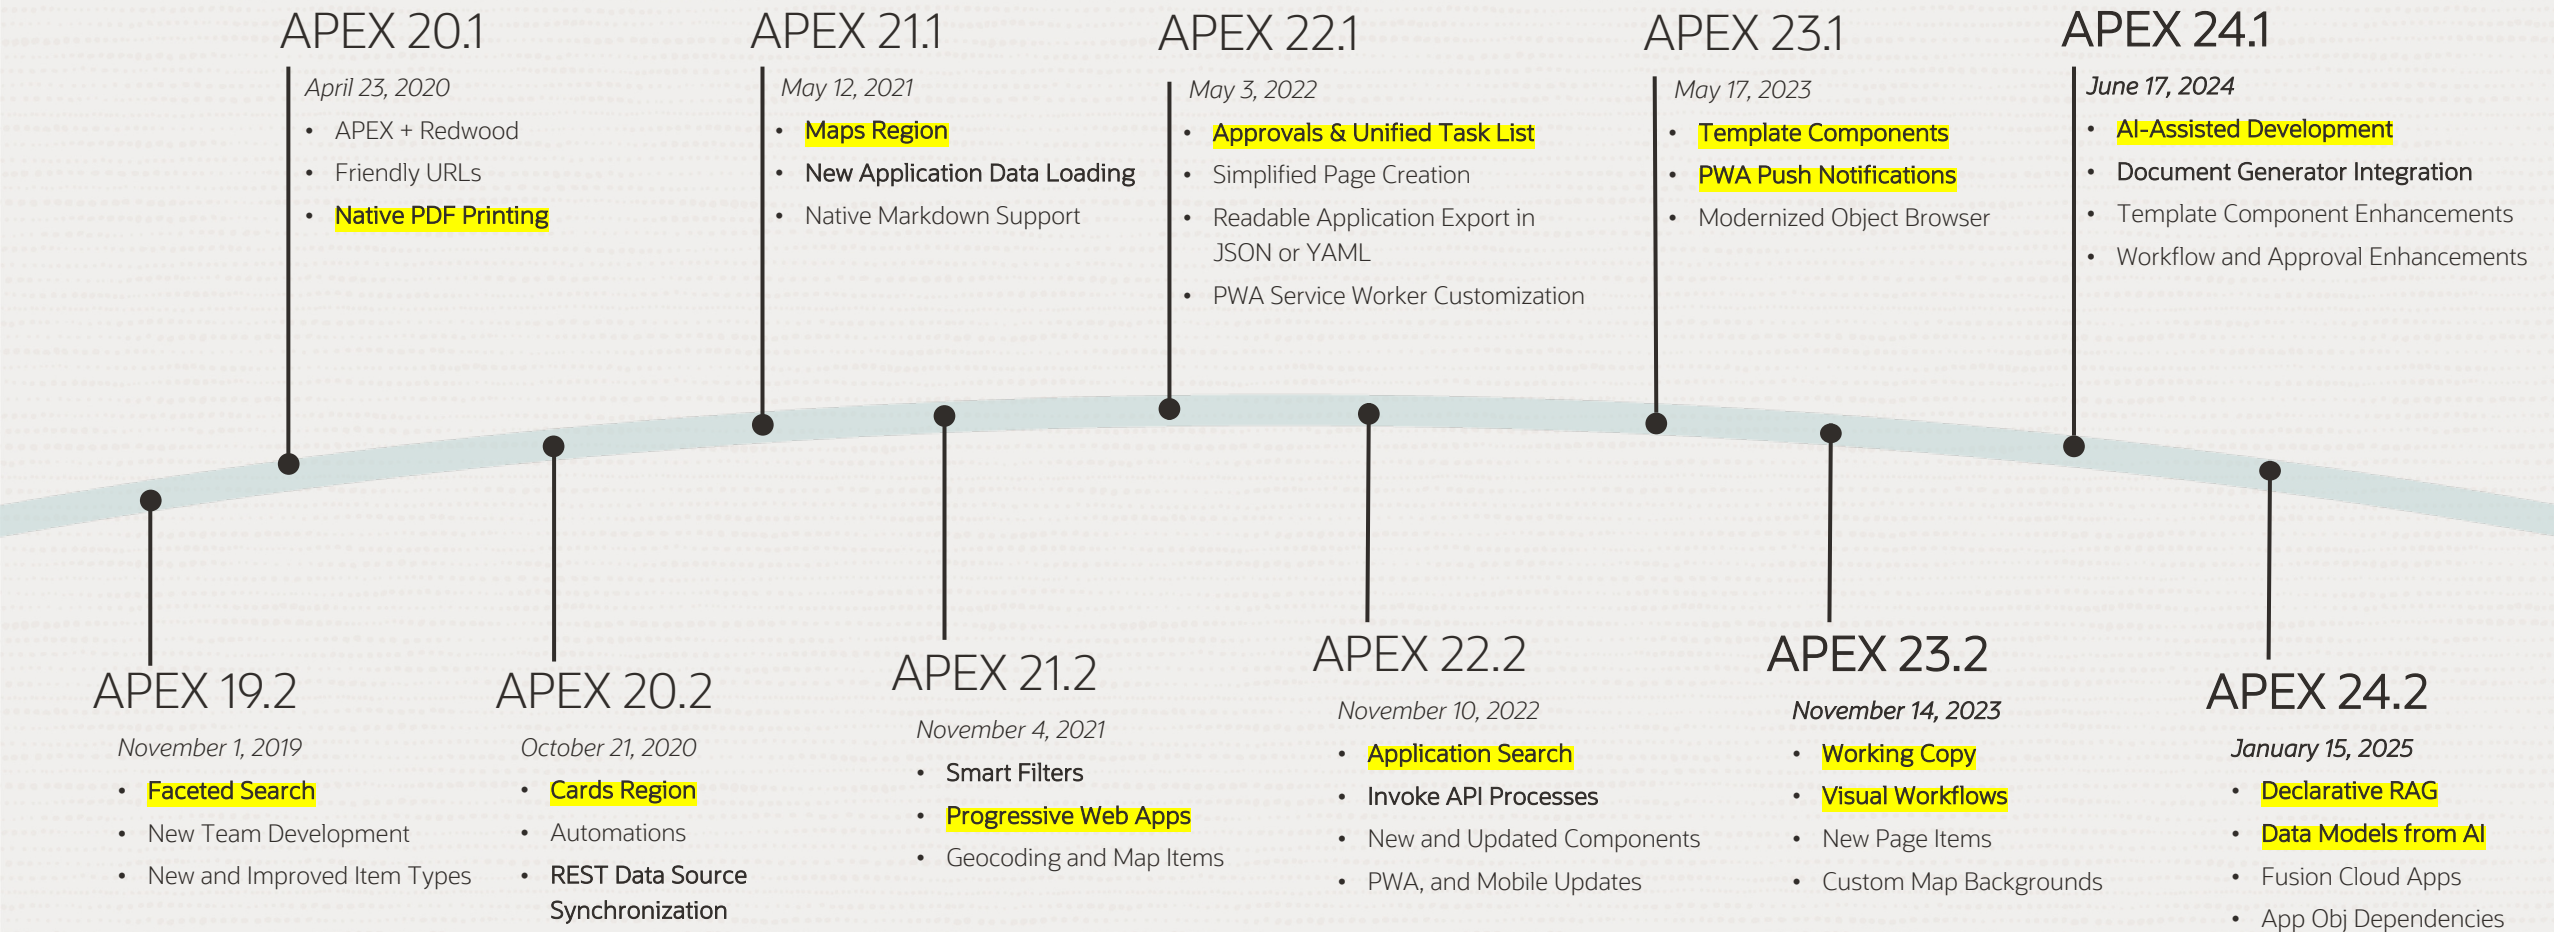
APEX 20.1
April 23, 2020
- APEX + Redwood
- Friendly URLs
- Native PDF Printing

APEX 21.1
May 12, 2021
- Maps Region
- New Application Data Loading
- Native Markdown Support

APEX 22.1
May 3, 2022
- Approvals & Unified Task List
- Simplified Page Creation
- Readable Application Export in JSON or YAML
- PWA Service Worker Customization

APEX 23.1
May 17, 2023
- Template Components
- PWA Push Notifications
- Modernized Object Browser

APEX 24.1
June 17, 2024
- AI-Assisted Development
- Document Generator Integration
- Template Component Enhancements
- Workflow and Approval Enhancements

APEX 19.2
November 1, 2019
- Faceted Search
- New Team Development
- New and Improved Item Types

APEX 20.2
October 21, 2020
- Cards Region
- Automations
- REST Data Source Synchronization

APEX 21.2
November 4, 2021
- Smart Filters
- Progressive Web Apps
- Geocoding and Map Items

APEX 22.2
November 10, 2022
- Application Search
- Invoke API Processes
- New and Updated Components
- PWA, and Mobile Updates

APEX 23.2
November 14, 2023
- Working Copy
- Visual Workflows
- New Page Items
- Custom Map Backgrounds

APEX 24.2
January 15, 2025
- Declarative RAG
- Data Models from AI
- Fusion Cloud Apps
- App Obj Dependencies